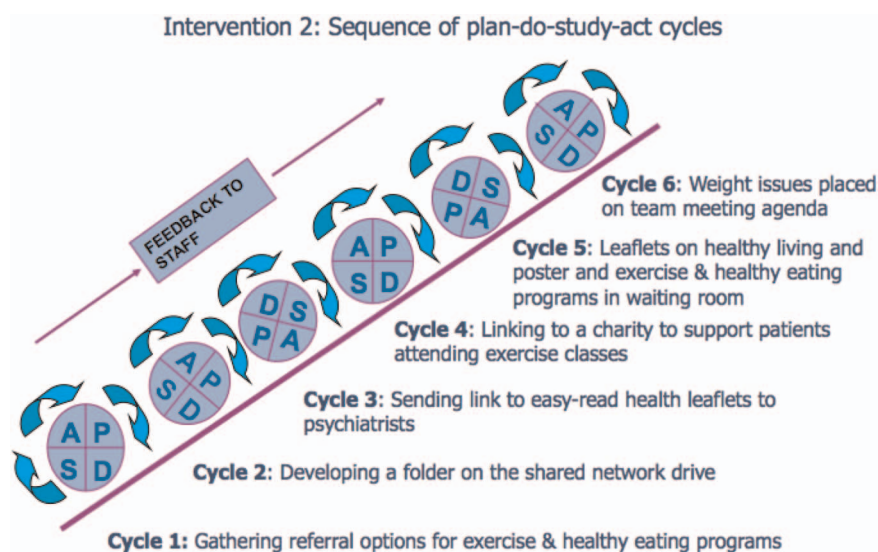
Intervention 2: Sequence of plan-do-study-act cycles

FEEDBACK TO STAFF

A P
S D

A P
S D

D S
P A

A P
S D

D S
P A

A P
S D

**Cycle 6**: Weight issues placed on team meeting agenda

**Cycle 5**: Leaflets on healthy living and poster and exercise & healthy eating programs in waiting room

**Cycle 4**: Linking to a charity to support patients attending exercise classes

**Cycle 3**: Sending link to easy-read health leaflets to psychiatrists

**Cycle 2**: Developing a folder on the shared network drive

**Cycle 1:** Gathering referral options for exercise & healthy eating programs